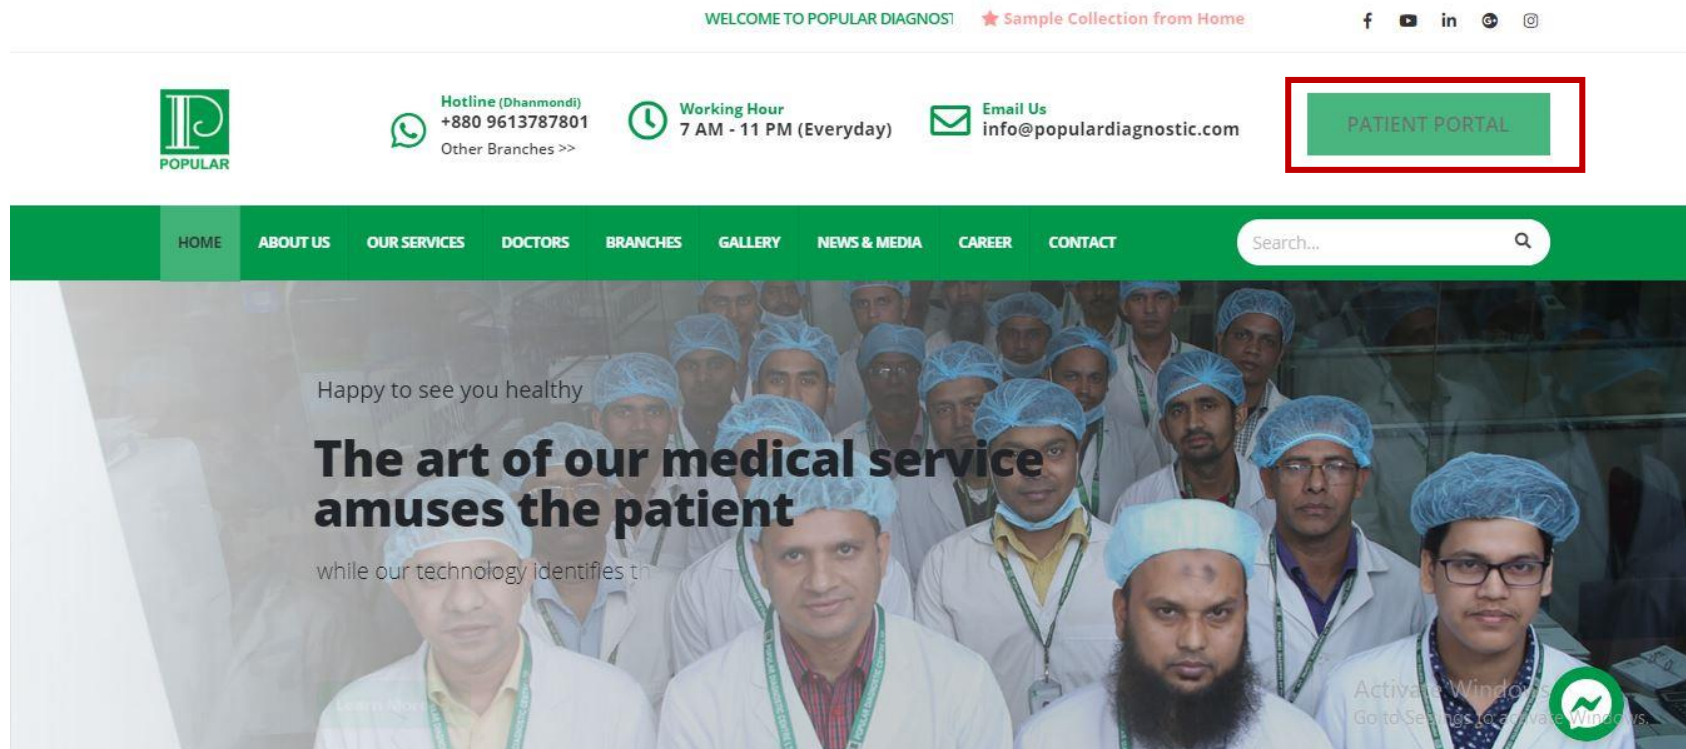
WELCOME TO POPULAR DIAGNOST ★ Sample Collection from Home

POPULAR

Hotline (Dhanmondi)
+880 9613787801
Other Branches >>

Working Hour
7 AM - 11 PM (Everyday)

Email Us
info@populardiagnostic.com

PATIENT PORTAL

HOME ABOUT US OUR SERVICES DOCTORS BRANCHES GALLERY NEWS & MEDIA CAREER CONTACT

Search...

Happy to see you healthy

The art of our medical service amuses the patient

while our technology identifies th

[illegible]

Activate Windows
Go to Settings to activate Windows.